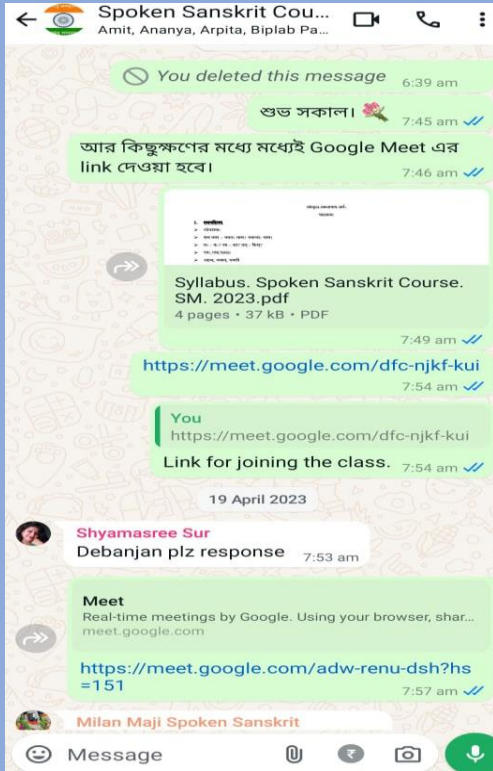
Spoken Sanskrit Cou...
Amit, Ananya, Arpita, Biplab Pa...

You deleted this message 6:39 am

শুভ সকাল। 7:45 am

আর কিছুক্ষণের মধ্যে মধ্যেই Google Meet এর link দেওয়া হবে। 7:46 am

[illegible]

Syllabus. Spoken Sanskrit Course. SM. 2023.pdf
4 pages • 37 kB • PDF
7:49 am

https://meet.google.com/dfc-njkf-kui
7:54 am

You
https://meet.google.com/dfc-njkf-kui
Link for joining the class. 7:54 am

19 April 2023

Shyamasree Sur
Debanjan plz response 7:53 am

Meet
Real-time meetings by Google. Using your browser, shar...
meet.google.com
https://meet.google.com/adw-renu-dsh?hs=151
7:57 am

Milan Maji Spoken Sanskrit

Message